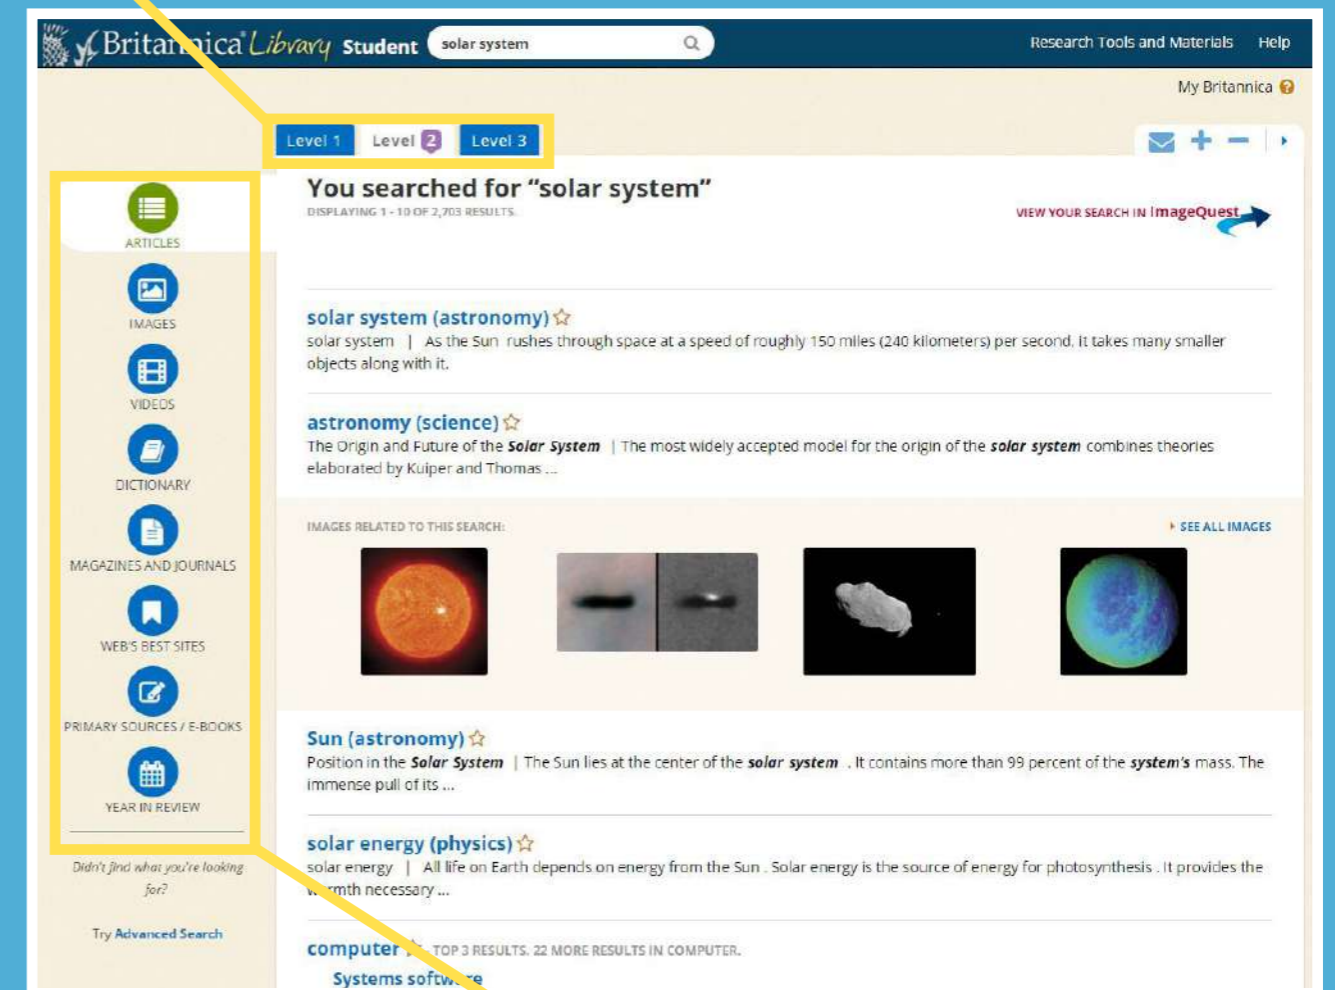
Britannica Library Student solar system

Research Tools and Materials Help

My Britannica

Level 1 Level 2 Level 3

ARTICLES

IMAGES

VIDEOS

DICTIONARY

MAGAZINES AND JOURNALS

WEB'S BEST SITES

PRIMARY SOURCES / E-BOOKS

YEAR IN REVIEW

Didn't find what you're looking for?

Try Advanced Search

You searched for "solar system"

DISPLAYING 1 - 10 OF 2,703 RESULTS.

VIEW YOUR SEARCH IN ImageQuest

solar system (astronomy)

solar system | As the Sun rushes through space at a speed of roughly 150 miles (240 kilometers) per second, it takes many smaller objects along with it.

astronomy (science)

The Origin and Future of the Solar System | The most widely accepted model for the origin of the solar system combines theories elaborated by Kuiper and Thomas ...

IMAGES RELATED TO THIS SEARCH:

SEE ALL IMAGES

Sun (astronomy)

Position in the Solar System | The Sun lies at the center of the solar system . It contains more than 99 percent of the system's mass. The immense pull of its ...

solar energy (physics)

solar energy | All life on Earth depends on energy from the Sun . Solar energy is the source of energy for photosynthesis . It provides the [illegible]rmth necessary ...

computer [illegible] TOP 3 RESULTS. 22 MORE RESULTS IN COMPUTER.

Systems soft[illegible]re